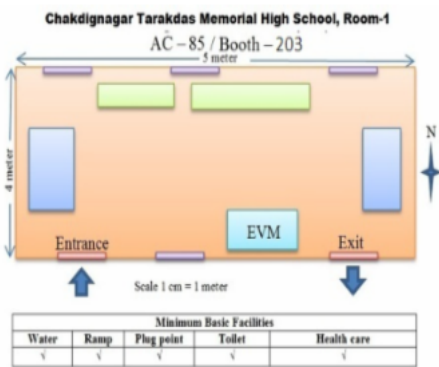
Chakdignagar Tarakdas Memorial High School, Room-1

AC – 85 / Booth – 203

5 meter

4 meter

N

EVM

Entrance

Exit

Scale 1 cm = 1 meter

| Minimum Basic Facilities | | | | |
|---|---|---|---|---|
| Water | Ramp | Plug point | Toilet | Health care |
| √ | √ | √ | √ | √ |